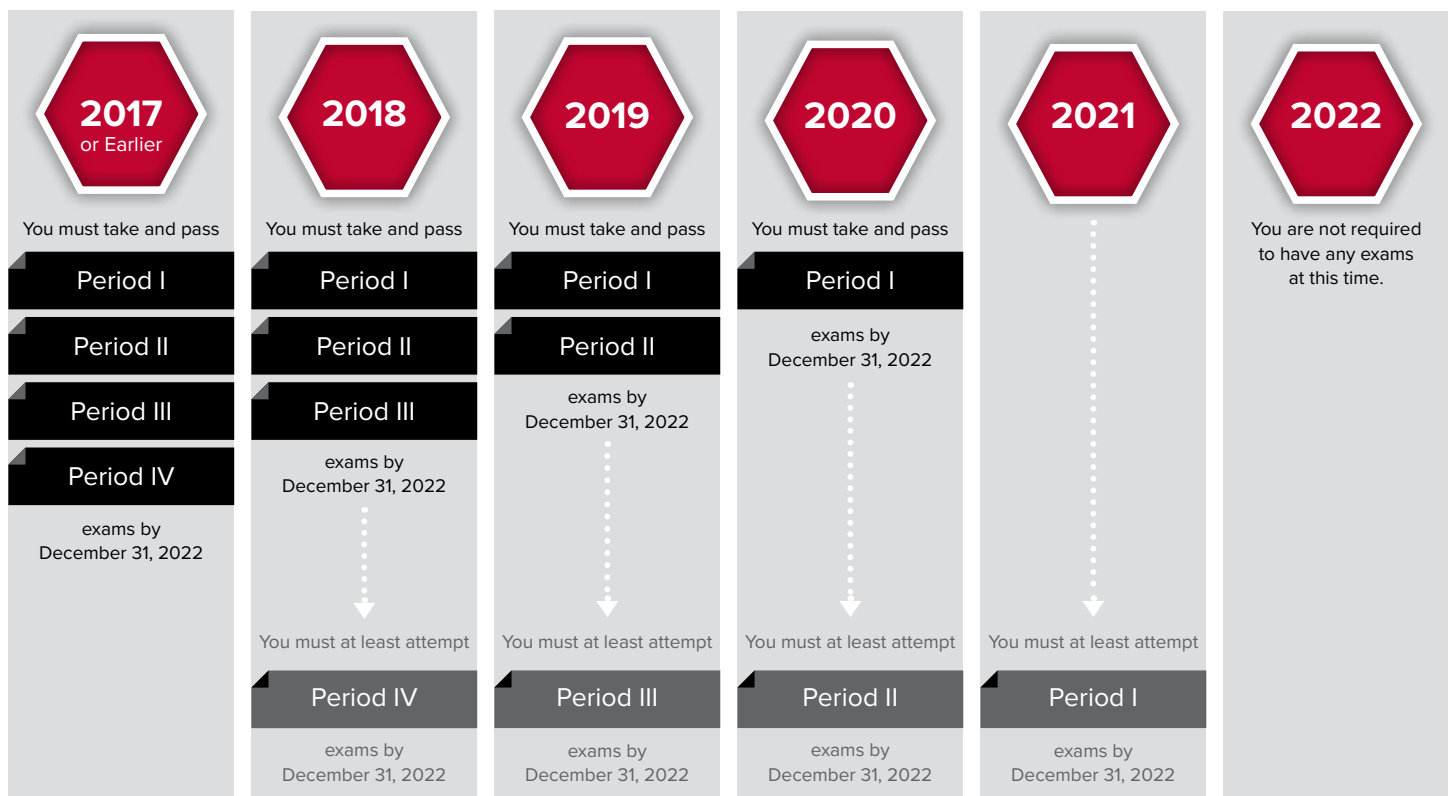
2017
or Earlier

You must take and pass

Period I

Period II

Period III

Period IV

exams by
December 31, 2022

2018

You must take and pass

Period I

Period II

Period III

exams by
December 31, 2022

You must at least attempt

Period IV

exams by
December 31, 2022

2019

You must take and pass

Period I

Period II

exams by
December 31, 2022

You must at least attempt

Period III

exams by
December 31, 2022

2020

You must take and pass

Period I

exams by
December 31, 2022

You must at least attempt

Period II

exams by
December 31, 2022

2021

You must at least attempt

Period I

exams by
December 31, 2022

2022

You are not required to have any exams at this time.